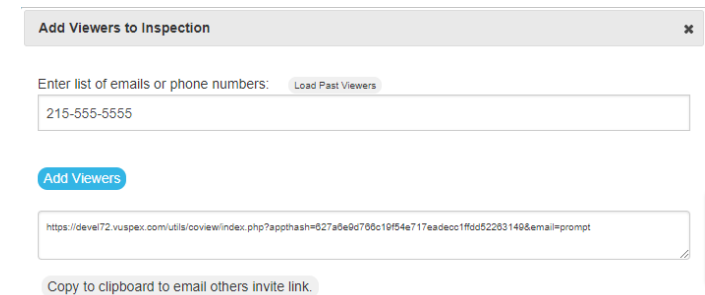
Add Viewers to Inspection

×

Enter list of emails or phone numbers: Load Past Viewers

215-555-5555

Add Viewers

https://devel72.vuspex.com/utils/coview/index.php?appthash=627a6e9d766c19f54e717eadecc1ffdd52263149&email=prompt

Copy to clipboard to email others invite link.